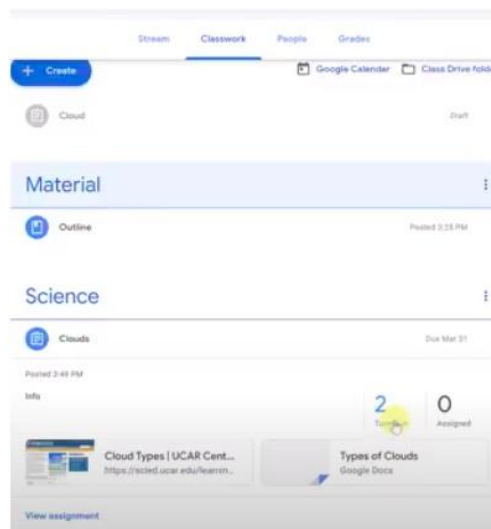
Stream Classwork People Grades

+ Create

Google Calendar Class Drive fold

Cloud

Draft

Material

Outline

Posted 3:25 PM

Science

Clouds

Due Mar 31

Posted 3:49 PM

Info

2
Turned in

0
Assigned

Cloud Types | UCAR Cent...
https://scied.ucar.edu/learnin...

Types of Clouds
Google Docs

View assignment